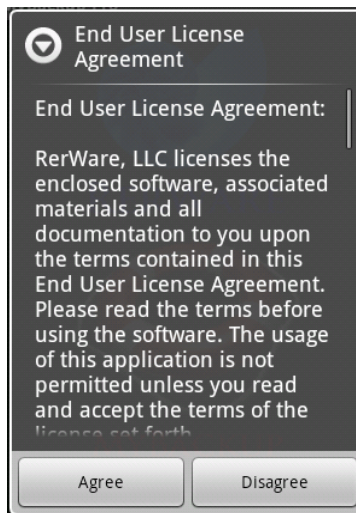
End User License Agreement

End User License Agreement:

RerWare, LLC licenses the enclosed software, associated materials and all documentation to you upon the terms contained in this End User License Agreement. Please read the terms before using the software. The usage of this application is not permitted unless you read and accept the terms of the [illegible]

Agree

Disagree